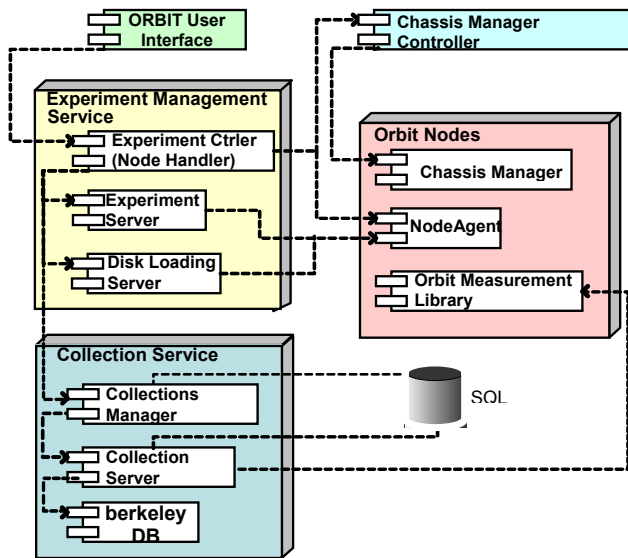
ORBIT User Interface

Chassis Manager Controller

Experiment Management Service

Experiment Ctrler (Node Handler)

Experiment Server

Disk Loading Server

Orbit Nodes

Chassis Manager

NodeAgent

Orbit Measurement Library

Collection Service

Collections Manager

SQL

Collection Server

berkeley DB